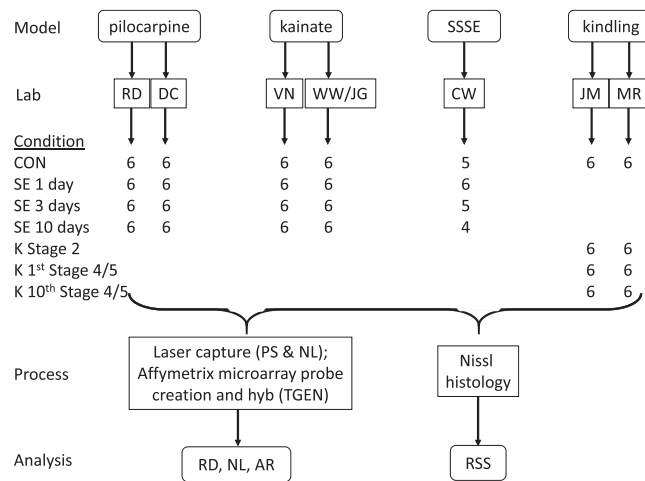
Model pilocarpine kainate SSSE kindling

Lab RD DC VN WW/JG CW JM MR

| Condition | RD | DC | VN | WW/JG | CW | JM | MR |
|---|---|---|---|---|---|---|---|
| CON | 6 | 6 | 6 | 6 | 5 | 6 | 6 |
| SE 1 day | 6 | 6 | 6 | 6 | 6 | | |
| SE 3 days | 6 | 6 | 6 | 6 | 5 | | |
| SE 10 days | 6 | 6 | 6 | 6 | 4 | | |
| K Stage 2 | | | | | | 6 | 6 |
| K 1$^{st}$ Stage 4/5 | | | | | | 6 | 6 |
| K 10$^{th}$ Stage 4/5 | | | | | | 6 | 6 |

Process Laser capture (PS & NL); Affymetrix microarray probe creation and hyb (TGEN) Nissl histology

Analysis RD, NL, AR RSS